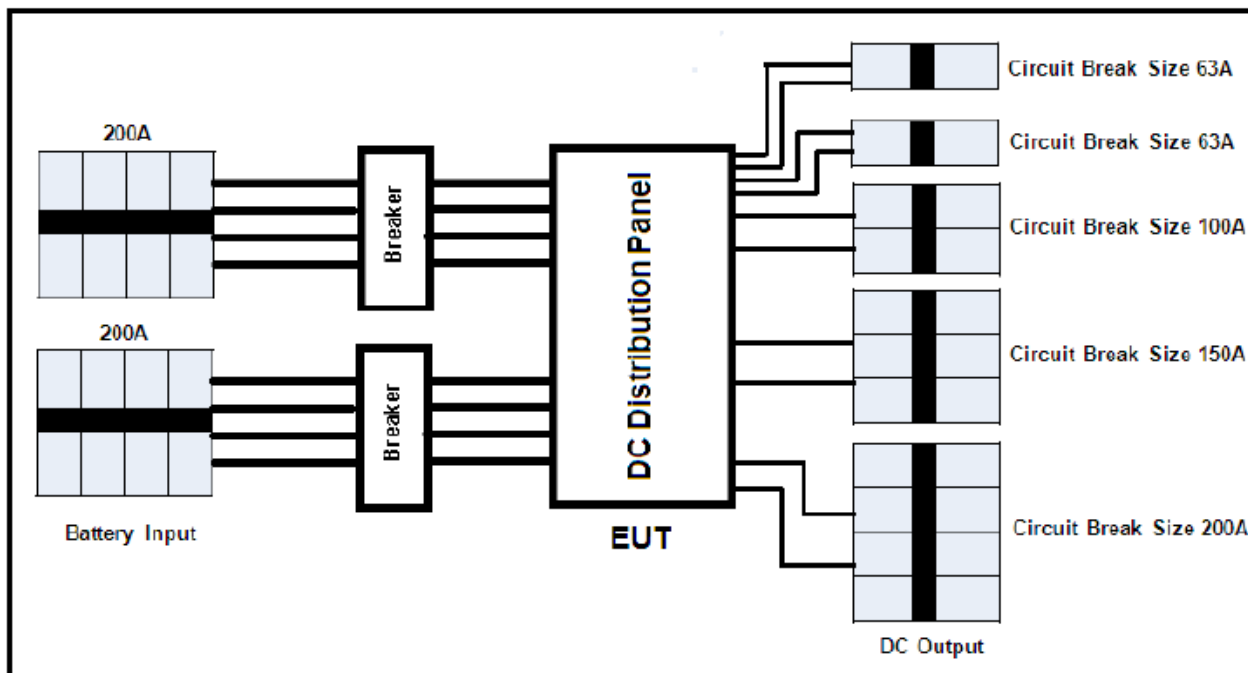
200A

200A

Battery Input

Breaker

Breaker

DC Distribution Panel

EUT

Circuit Break Size 63A

Circuit Break Size 63A

Circuit Break Size 100A

Circuit Break Size 150A

Circuit Break Size 200A

DC Output